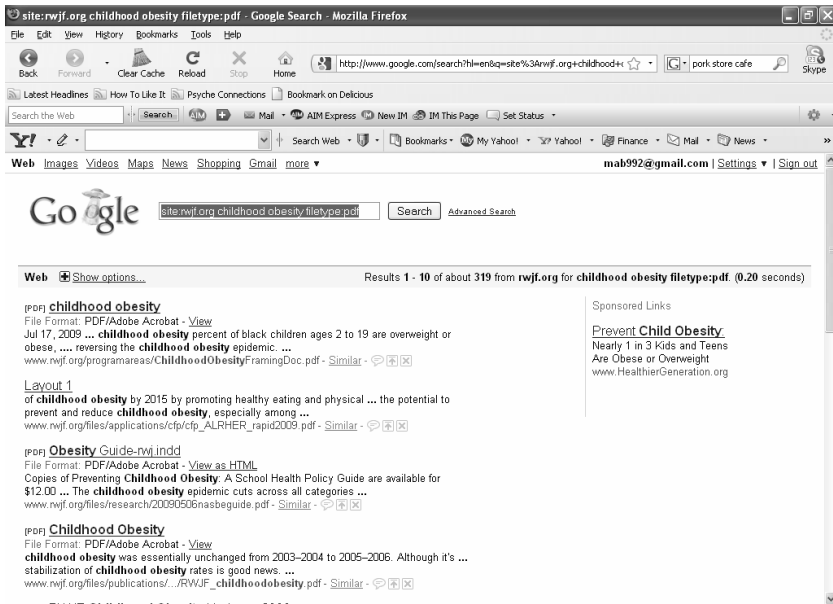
site:rwjf.org childhood obesity filetype:pdf - Google Search - Mozilla Firefox

File Edit View History Bookmarks Tools Help

Back Forward Clear Cache Reload Stop Home http://www.google.com/search?hl=en&q=site%3Arwjf.org+childhood+ pork store cafe Skype

Latest Headlines How To Like It Psyche Connections Bookmark on Delicious

Search the Web Search Mail AIM Express New IM IM This Page Set Status

Y! Search Web Bookmarks My Yahoo! Yahoo! Finance Mail News

Web Images Videos Maps News Shopping Gmail more ▾ mab992@gmail.com | Settings ▾ | Sign out

Google site:rwjf.org childhood obesity filetype:pdf Search Advanced Search

Web Show options... Results 1 - 10 of about 319 from rwjf.org for childhood obesity filetype:pdf. (0.20 seconds)

[PDF] childhood obesity
File Format: PDF/Adobe Acrobat - View
Jul 17, 2009 ... childhood obesity percent of black children ages 2 to 19 are overweight or obese, .... reversing the childhood obesity epidemic. ...
www.rwjf.org/programareas/ChildhoodObesityFramingDoc.pdf - Similar

Layout 1
of childhood obesity by 2015 by promoting healthy eating and physical ... the potential to prevent and reduce childhood obesity, especially among ...
www.rwjf.org/files/applications/cfp/cfp_ALRHER_rapid2009.pdf - Similar

[PDF] Obesity Guide-rwj.indd
File Format: PDF/Adobe Acrobat - View as HTML
Copies of Preventing Childhood Obesity: A School Health Policy Guide are available for $12.00 ... The childhood obesity epidemic cuts across all categories ...
www.rwjf.org/files/research/20090506nasbeguide.pdf - Similar

[PDF] Childhood Obesity
File Format: PDF/Adobe Acrobat - View
childhood obesity was essentially unchanged from 2003–2004 to 2005–2006. Although it's ... stabilization of childhood obesity rates is good news. ...
www.rwjf.org/files/publications/.../RWJF_childhoodobesity.pdf - Similar

Sponsored Links

Prevent Child Obesity
Nearly 1 in 3 Kids and Teens Are Obese or Overweight
www.HealthierGeneration.org

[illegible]